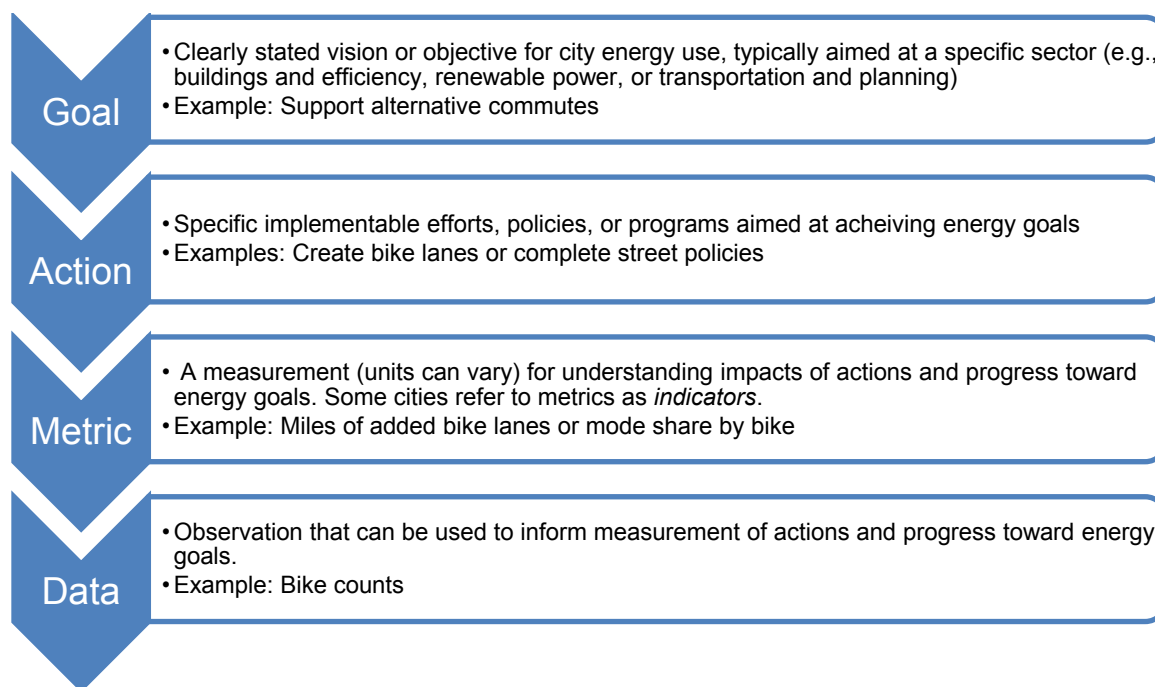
Goal

• Clearly stated vision or objective for city energy use, typically aimed at a specific sector (e.g., buildings and efficiency, renewable power, or transportation and planning)
• Example: Support alternative commutes

Action

• Specific implementable efforts, policies, or programs aimed at acheiving energy goals
• Examples: Create bike lanes or complete street policies

Metric

• A measurement (units can vary) for understanding impacts of actions and progress toward energy goals. Some cities refer to metrics as *indicators*.
• Example: Miles of added bike lanes or mode share by bike

Data

• Observation that can be used to inform measurement of actions and progress toward energy goals.
• Example: Bike counts